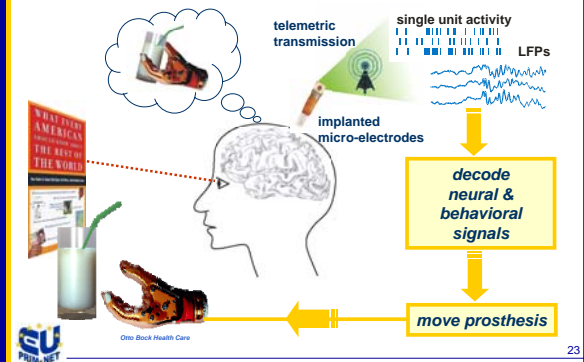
telemetric transmission

single unit activity

LFPs

implanted micro-electrodes

WHAT EVERY AMERICAN SHOULD KNOW ABOUT THE REST OF THE WORLD

decode neural & behavioral signals

move prosthesis

Otto Bock Health Care

EU PRIM-NET

23